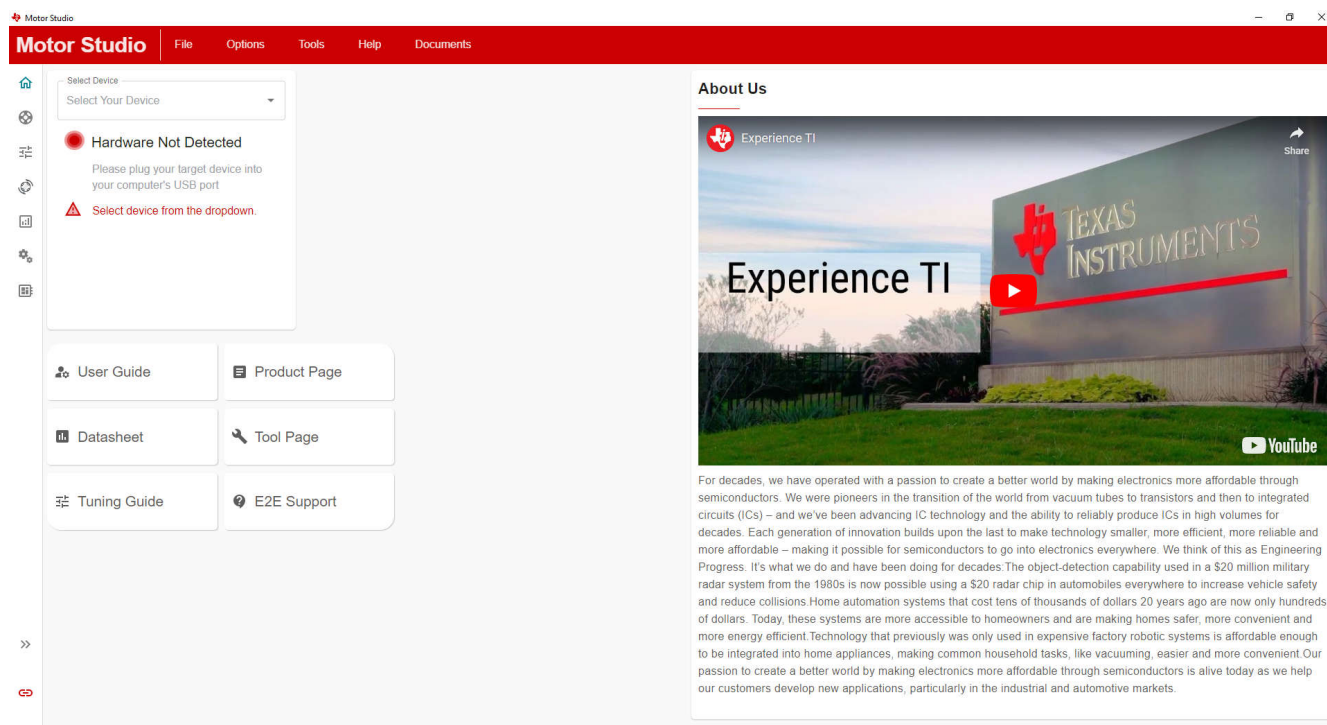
Motor Studio

Motor Studio File Options Tools Help Documents

Select Device
Select Your Device

Hardware Not Detected

Please plug your target device into your computer's USB port

Select device from the dropdown.

User Guide
Product Page
Datasheet
Tool Page
Tuning Guide
E2E Support

About Us

Experience TI
Share
Experience TI
TEXAS INSTRUMENTS
YouTube

For decades, we have operated with a passion to create a better world by making electronics more affordable through semiconductors. We were pioneers in the transition of the world from vacuum tubes to transistors and then to integrated circuits (ICs) – and we've been advancing IC technology and the ability to reliably produce ICs in high volumes for decades. Each generation of innovation builds upon the last to make technology smaller, more efficient, more reliable and more affordable – making it possible for semiconductors to go into electronics everywhere. We think of this as Engineering Progress. It's what we do and have been doing for decades.The object-detection capability used in a $20 million military radar system from the 1980s is now possible using a $20 radar chip in automobiles everywhere to increase vehicle safety and reduce collisions.Home automation systems that cost tens of thousands of dollars 20 years ago are now only hundreds of dollars. Today, these systems are more accessible to homeowners and are making homes safer, more convenient and more energy efficient.Technology that previously was only used in expensive factory robotic systems is affordable enough to be integrated into home appliances, making common household tasks, like vacuuming, easier and more convenient.Our passion to create a better world by making electronics more affordable through semiconductors is alive today as we help our customers develop new applications, particularly in the industrial and automotive markets.